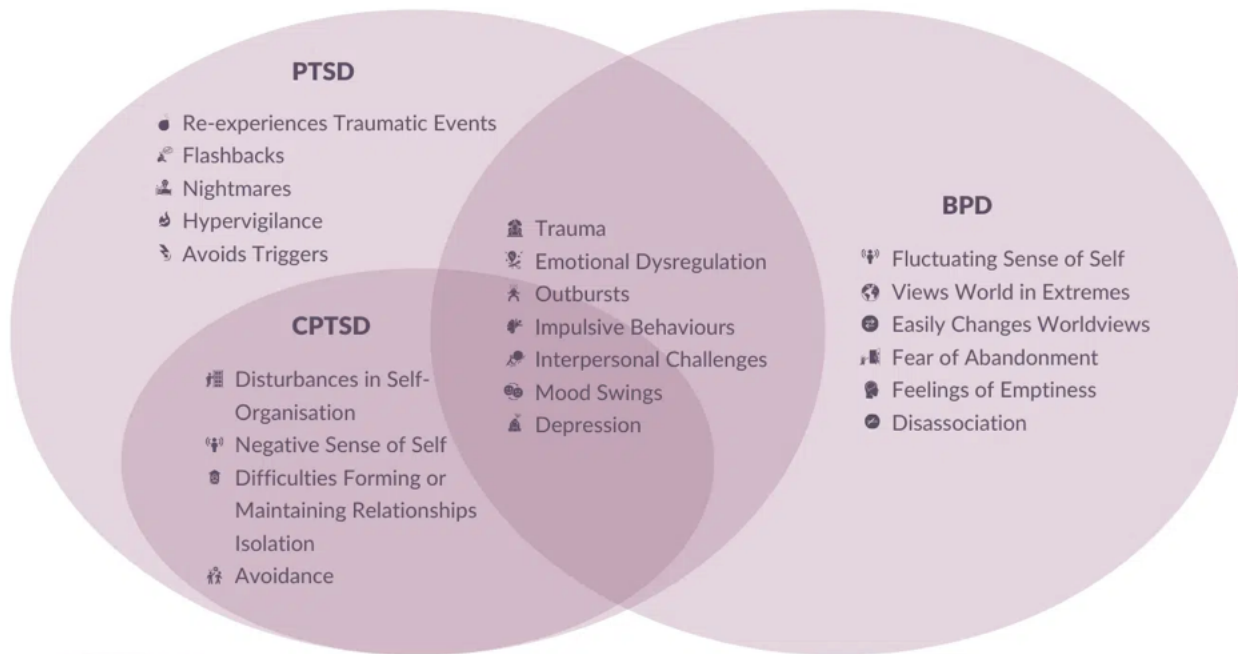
PTSD

Re-experiences Traumatic Events
Flashbacks
Nightmares
Hypervigilance
Avoids Triggers

CPTSD

Disturbances in Self-Organisation
Negative Sense of Self
Difficulties Forming or Maintaining Relationships
Isolation
Avoidance

Trauma
Emotional Dysregulation
Outbursts
Impulsive Behaviours
Interpersonal Challenges
Mood Swings
Depression

BPD

Fluctuating Sense of Self
Views World in Extremes
Easily Changes Worldviews
Fear of Abandonment
Feelings of Emptiness
Disassociation